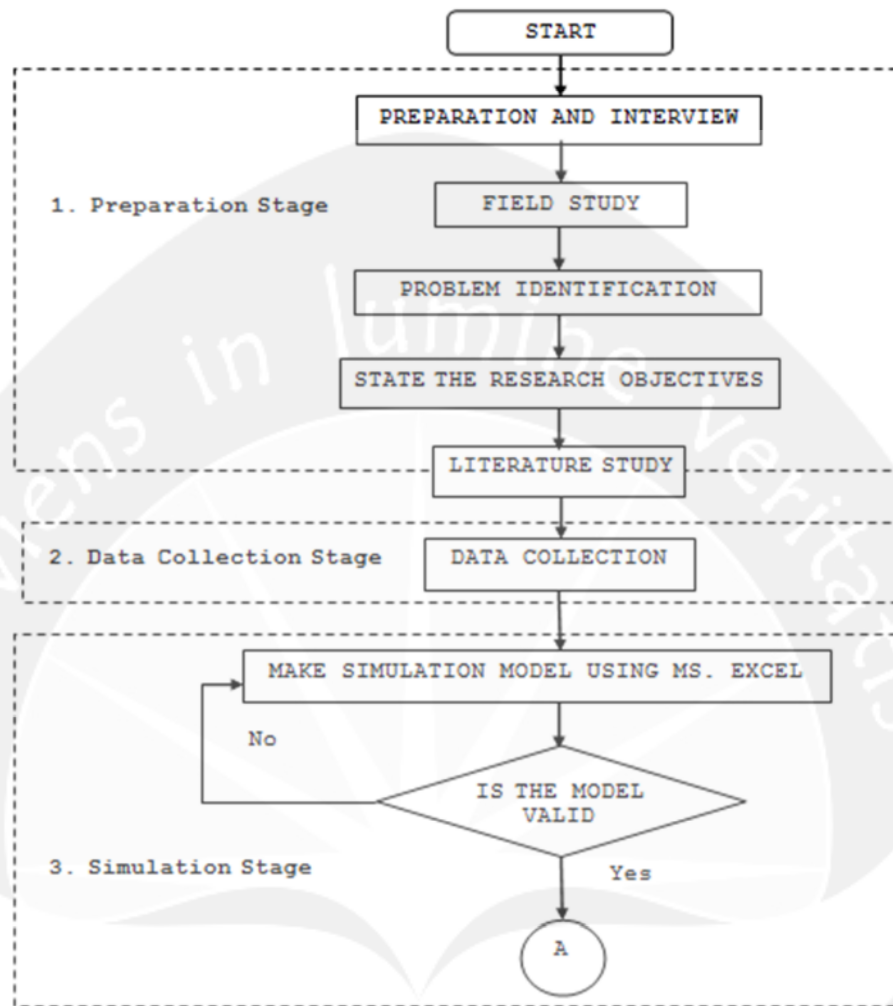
START

PREPARATION AND INTERVIEW

1. Preparation Stage

FIELD STUDY

PROBLEM IDENTIFICATION

STATE THE RESEARCH OBJECTIVES

LITERATURE STUDY

2. Data Collection Stage

DATA COLLECTION

MAKE SIMULATION MODEL USING MS. EXCEL

No

IS THE MODEL VALID

3. Simulation Stage

Yes

A

ens in lumine veritatis